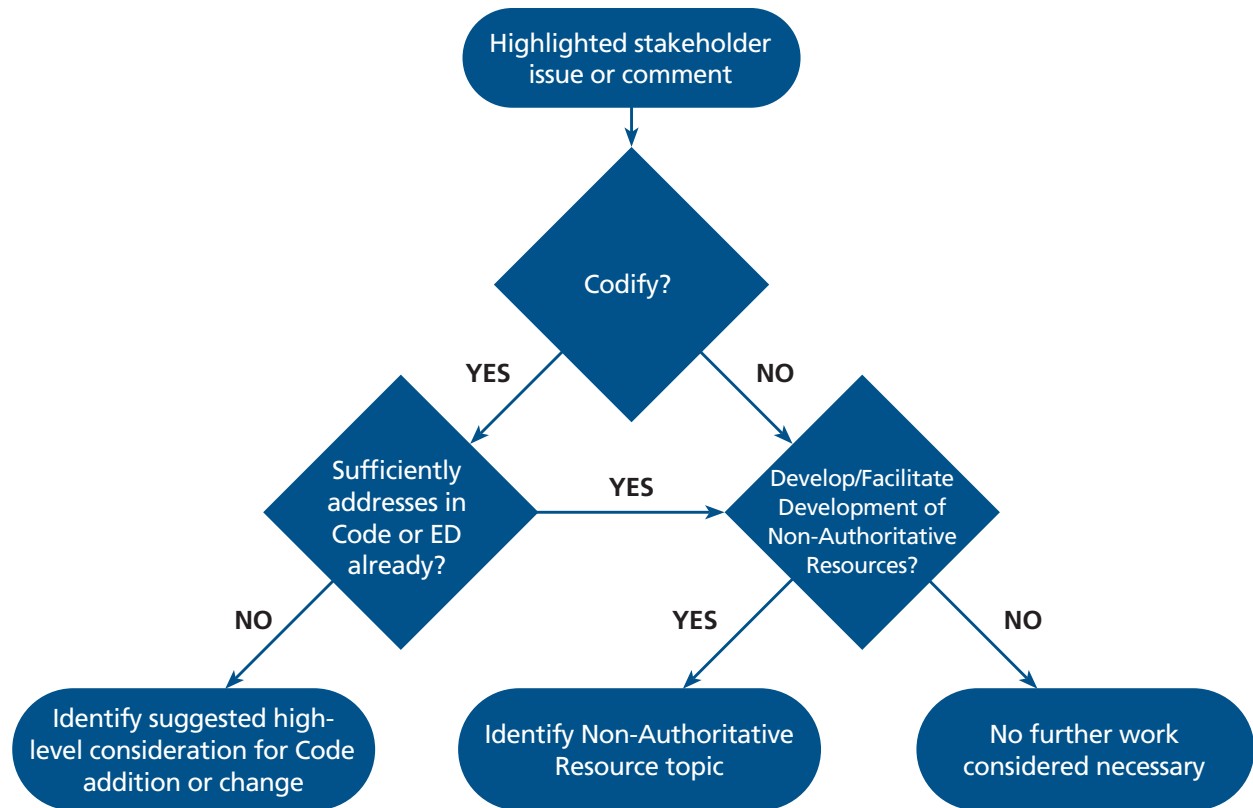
Highlighted stakeholder issue or comment

Codify?

YES

NO

Sufficiently addresses in Code or ED already?

YES

Develop/Facilitate Development of Non-Authoritative Resources?

NO

YES

NO

Identify suggested high-level consideration for Code addition or change

Identify Non-Authoritative Resource topic

No further work considered necessary